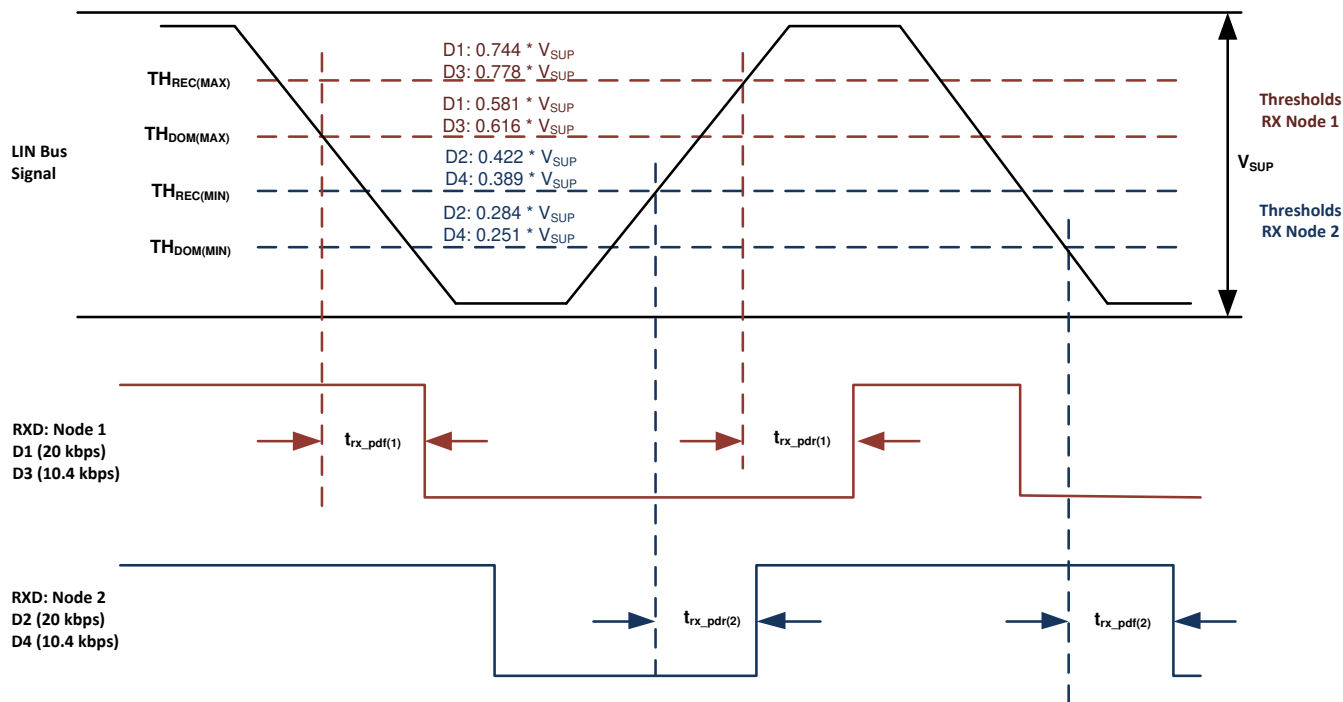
D1: 0.744 * $V_{SUP}$
D3: 0.778 * $V_{SUP}$

$TH_{REC(MAX)}$

D1: 0.581 * $V_{SUP}$
D3: 0.616 * $V_{SUP}$

Thresholds RX Node 1

$TH_{DOM(MAX)}$

LIN Bus Signal

D2: 0.422 * $V_{SUP}$
D4: 0.389 * $V_{SUP}$

$V_{SUP}$

$TH_{REC(MIN)}$

D2: 0.284 * $V_{SUP}$
D4: 0.251 * $V_{SUP}$

Thresholds RX Node 2

$TH_{DOM(MIN)}$

RXD: Node 1
D1 (20 kbps)
D3 (10.4 kbps)

$t_{rx\_pdf(1)}$

$t_{rx\_pdr(1)}$

RXD: Node 2
D2 (20 kbps)
D4 (10.4 kbps)

$t_{rx\_pdr(2)}$

$t_{rx\_pdf(2)}$